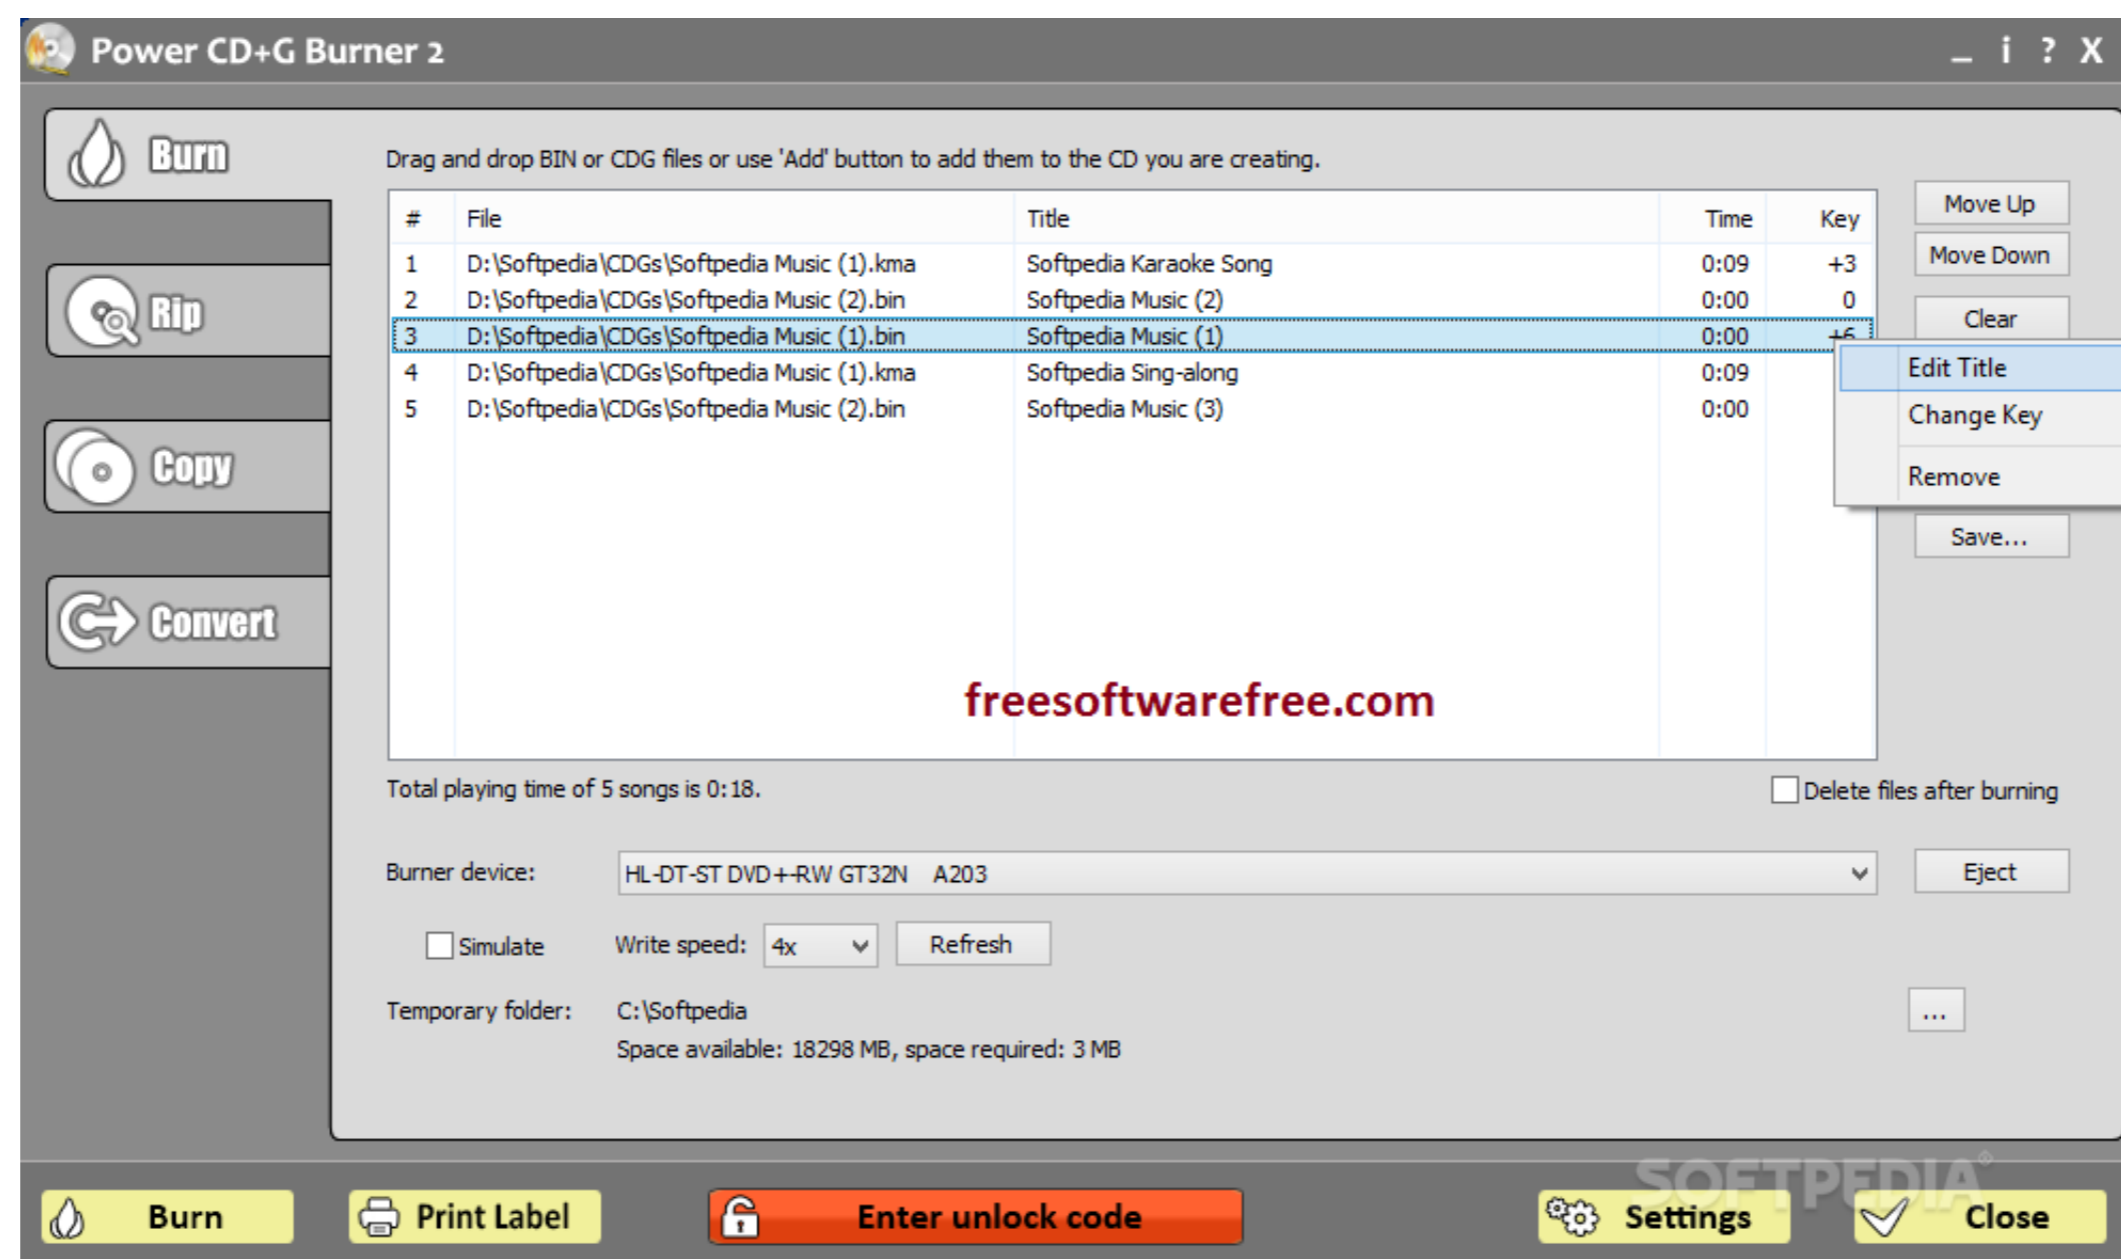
Power CD+G Burner 2

_ i ? X

Burn

Rip

Copy

Convert

Drag and drop BIN or CDG files or use 'Add' button to add them to the CD you are creating.

| # | File | Title | Time | Key |
|---|---|---|---|---|
| 1 | D:\Softpedia\CDGs\Softpedia Music (1).kma | Softpedia Karaoke Song | 0:09 | +3 |
| 2 | D:\Softpedia\CDGs\Softpedia Music (2).bin | Softpedia Music (2) | 0:00 | 0 |
| 3 | D:\Softpedia\CDGs\Softpedia Music (1).bin | Softpedia Music (1) | 0:00 | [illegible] |
| 4 | D:\Softpedia\CDGs\Softpedia Music (1).kma | Softpedia Sing-along | 0:09 | |
| 5 | D:\Softpedia\CDGs\Softpedia Music (2).bin | Softpedia Music (3) | 0:00 | |

Move Up
Move Down
Clear
Edit Title
Change Key
Remove
Save...

freesoftwarefree.com

Total playing time of 5 songs is 0:18.

Delete files after burning

Burner device: HL-DT-ST DVD+-RW GT32N A203

Eject

Simulate Write speed: 4x Refresh

Temporary folder: C:\Softpedia

...

Space available: 18298 MB, space required: 3 MB

Burn Print Label Enter unlock code Settings Close

SOFTPEDIA